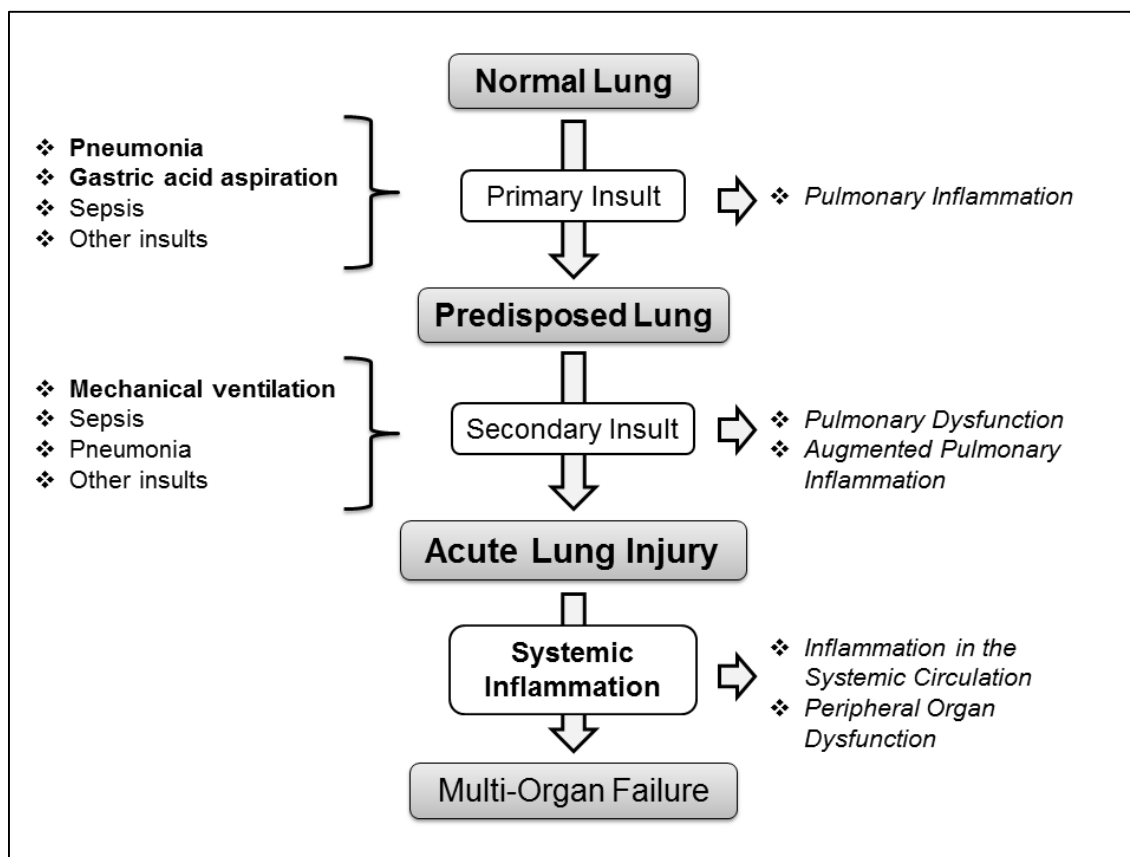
Normal Lung

❖ Pneumonia
❖ Gastric acid aspiration
❖ Sepsis
❖ Other insults

Primary Insult

❖ Pulmonary Inflammation

Predisposed Lung

❖ Mechanical ventilation
❖ Sepsis
❖ Pneumonia
❖ Other insults

Secondary Insult

❖ Pulmonary Dysfunction
❖ Augmented Pulmonary Inflammation

Acute Lung Injury

Systemic Inflammation

❖ Inflammation in the Systemic Circulation
❖ Peripheral Organ Dysfunction

Multi-Organ Failure